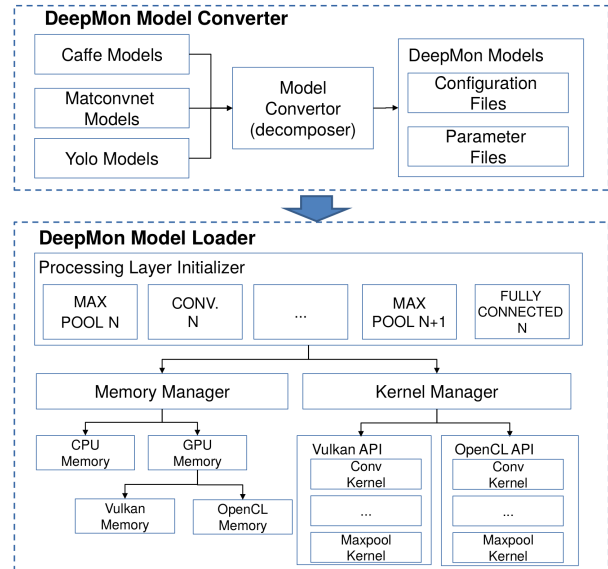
DeepMon Model Converter

Caffe Models

Matconvnet Models

Yolo Models

Model Convertor (decomposer)

DeepMon Models

Configuration Files

Parameter Files

DeepMon Model Loader

Processing Layer Initializer

MAX POOL N

CONV. N

...

MAX POOL N+1

FULLY CONNECTED N

Memory Manager

Kernel Manager

CPU Memory

GPU Memory

Vulkan Memory

OpenCL Memory

Vulkan API

Conv Kernel

...

Maxpool Kernel

OpenCL API

Conv Kernel

...

Maxpool Kernel